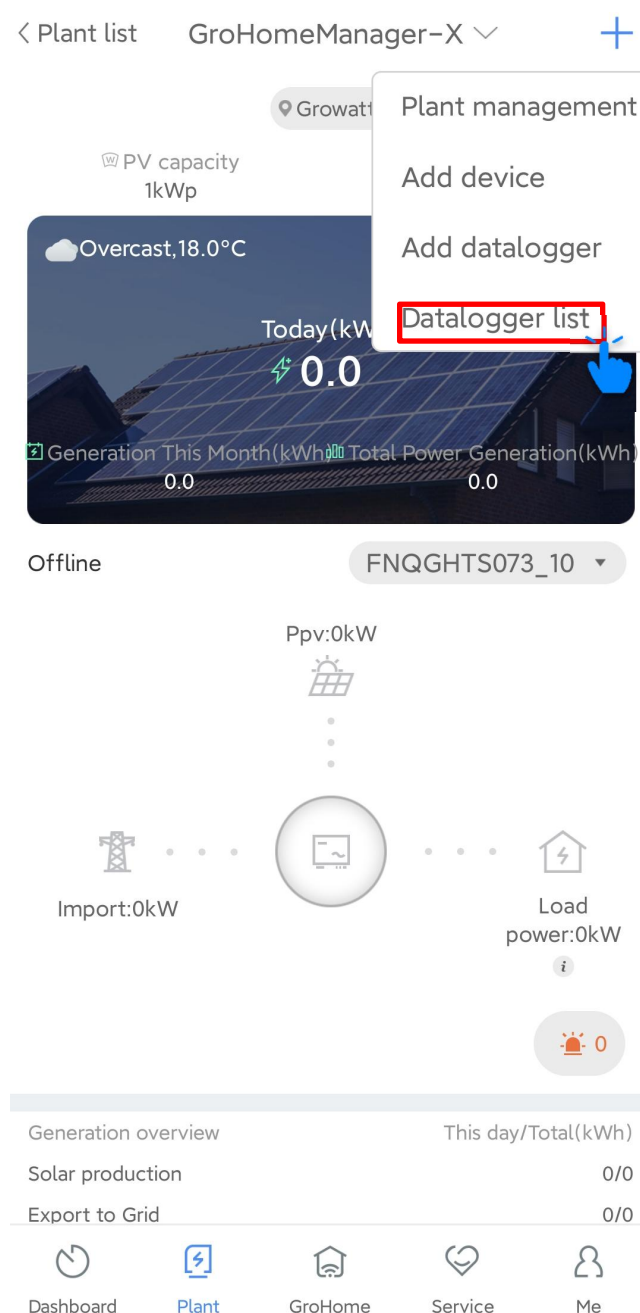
< Plant list GroHomeManager-X

+

Growatt

Plant management

Add device

Add datalogger

Datalogger list

PV capacity
1kWp

Overcast,18.0°C

Today(kW

0.0

Generation This Month(kWh) 0.0

Total Power Generation(kWh) 0.0

Offline

FNQGHTS073_10

Ppv:0kW

Import:0kW

Load power:0kW

i

0

Generation overview

This day/Total(kWh)

Solar production 0/0

Export to Grid 0/0

Dashboard

Plant

GroHome

Service

Me